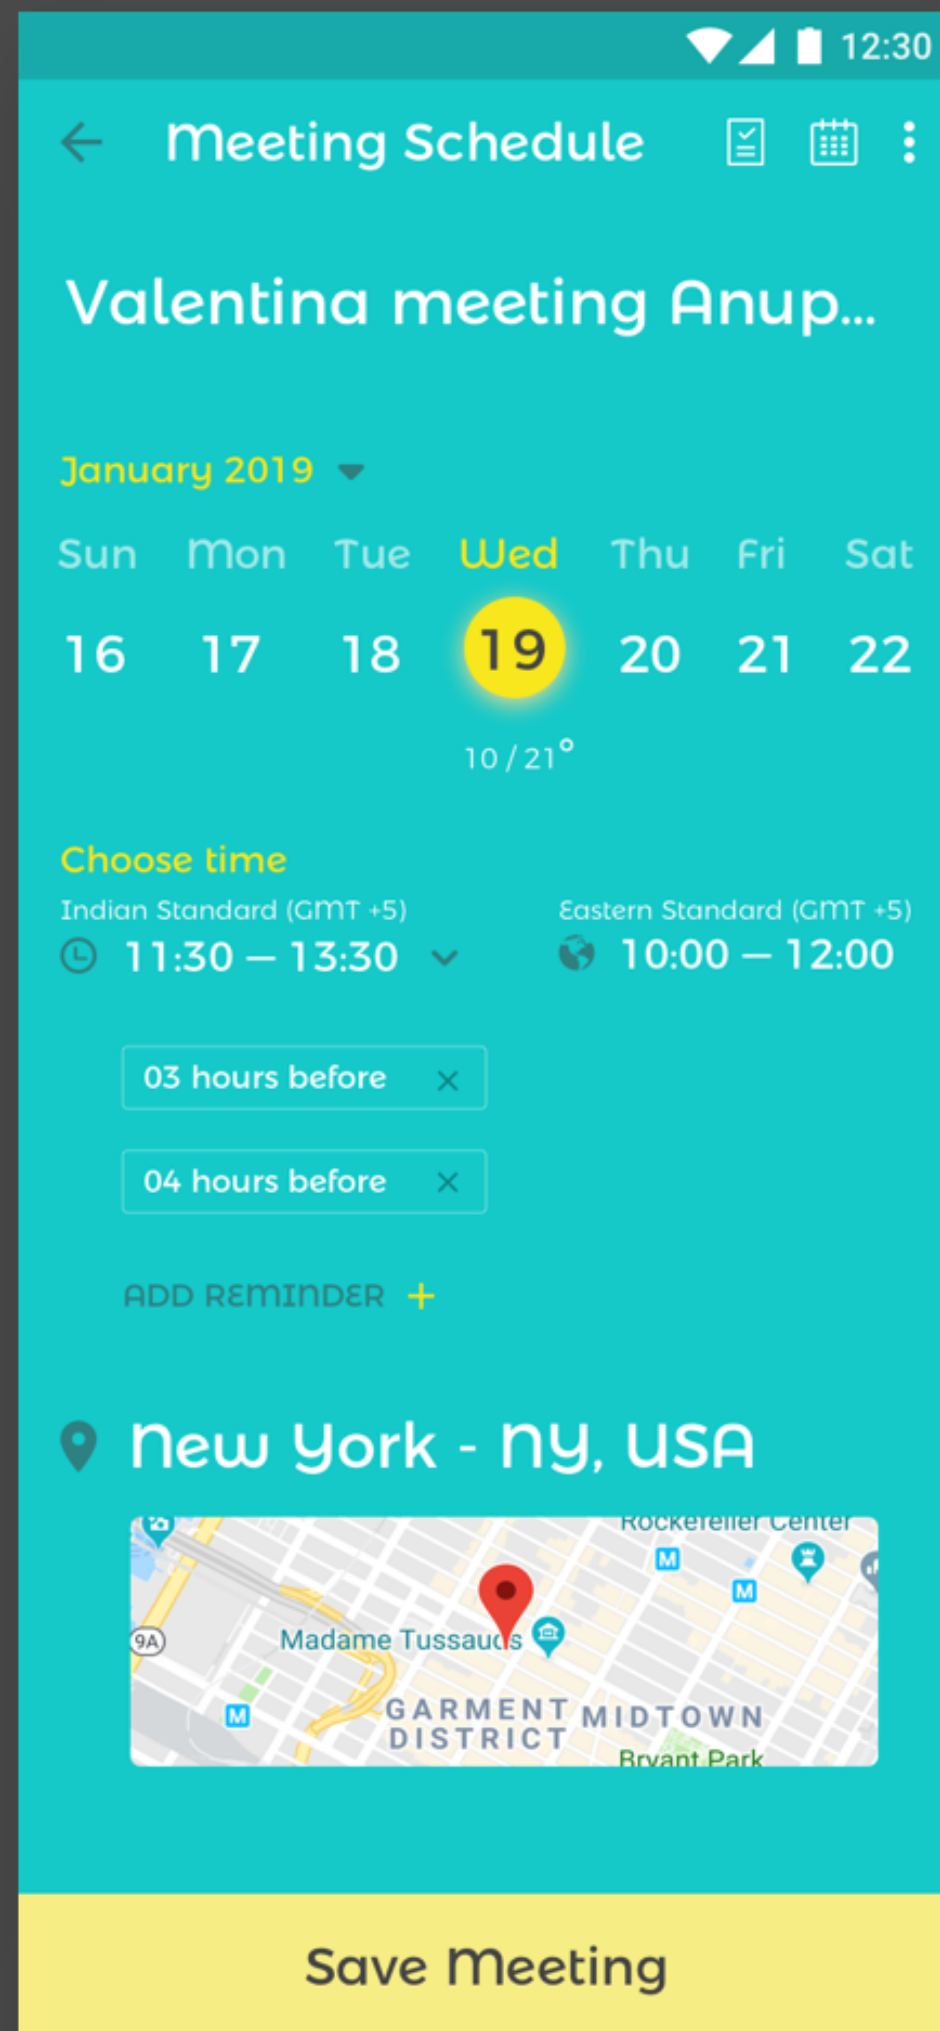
12:30

Meeting Schedule

Valentina meeting Anup...

January 2019

| Sun | Mon | Tue | Wed | Thu | Fri | Sat |
|---|---|---|---|---|---|---|
| 16 | 17 | 18 | 19 | 20 | 21 | 22 |

10 / 21°

Choose time

Indian Standard (GMT +5)
11:30 — 13:30

Eastern Standard (GMT +5)
10:00 — 12:00

03 hours before

04 hours before

ADD REMINDER +

New York - NY, USA

Rockefeller Center
9A
Madame Tussauds
GARMENT DISTRICT
MIDTOWN
Bryant Park
M
M
M

Save Meeting